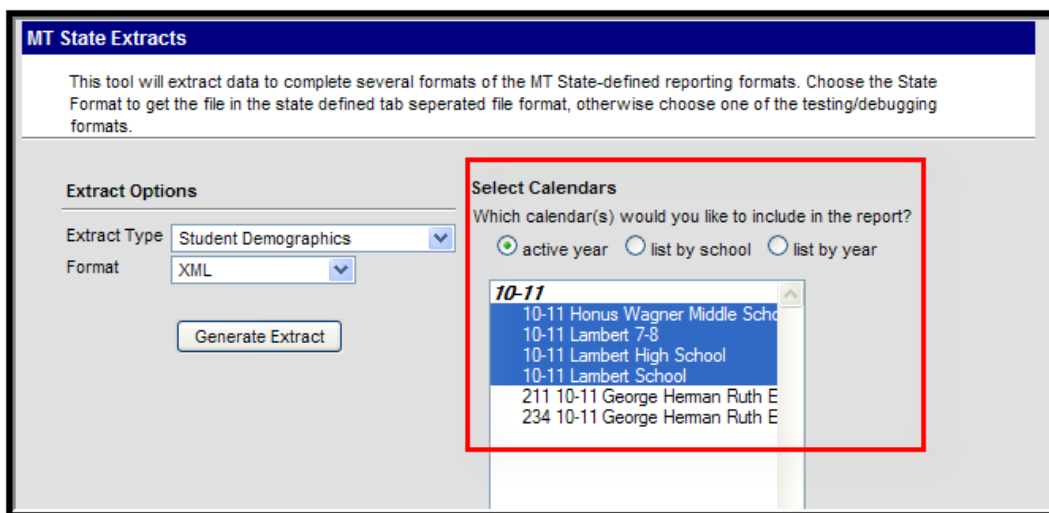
MT State Extracts

This tool will extract data to complete several formats of the MT State-defined reporting formats. Choose the State Format to get the file in the state defined tab seperated file format, otherwise choose one of the testing/debugging formats.

Extract Options

Extract Type Student Demographics
Format XML

Generate Extract

Select Calendars
Which calendar(s) would you like to include in the report?
active year list by school list by year

10-11
10-11 Honus Wagner Middle Scho
10-11 Lambert 7-8
10-11 Lambert High School
10-11 Lambert School
211 10-11 George Herman Ruth E
234 10-11 George Herman Ruth E